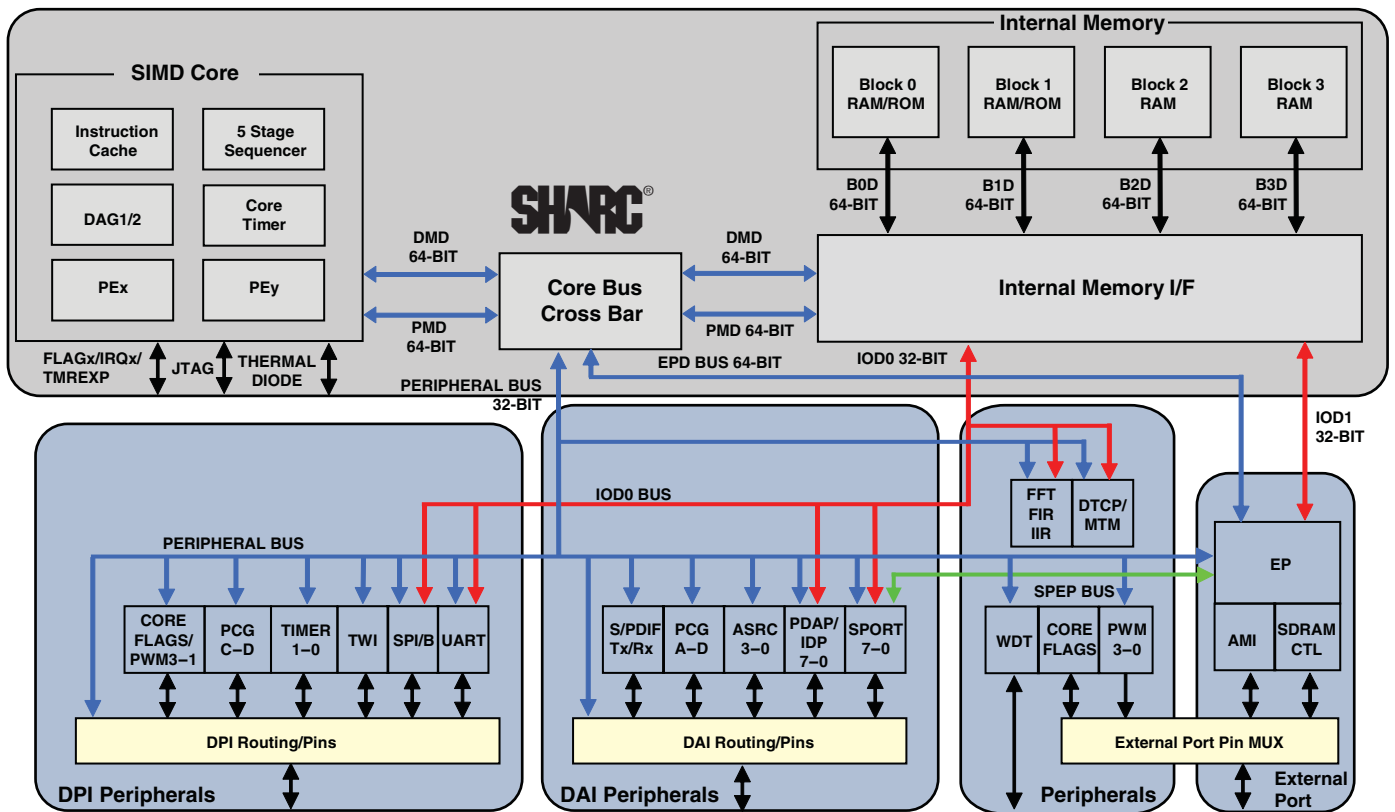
SIMD Core

Instruction Cache

5 Stage Sequencer

DAG1/2

Core Timer

PEx

PEy

FLAGx/IRQx/ TMREXP

JTAG

THERMAL DIODE

SHARC®

DMD 64-BIT

PMD 64-BIT

Core Bus Cross Bar

DMD 64-BIT

PMD 64-BIT

EPD BUS 64-BIT

PERIPHERAL BUS 32-BIT

Internal Memory

Block 0 RAM/ROM

Block 1 RAM/ROM

Block 2 RAM

Block 3 RAM

B0D 64-BIT

B1D 64-BIT

B2D 64-BIT

B3D 64-BIT

Internal Memory I/F

IOD0 32-BIT

IOD1 32-BIT

IOD0 BUS

PERIPHERAL BUS

CORE FLAGS/ PWM3–1

PCG C–D

TIMER 1–0

TWI

SPI/B

UART

DPI Routing/Pins

DPI Peripherals

S/PDIF Tx/Rx

PCG A–D

ASRC 3–0

PDAP/ IDP 7–0

SPORT 7–0

DAI Routing/Pins

DAI Peripherals

FFT FIR IIR

DTCP/ MTM

SPEP BUS

WDT

CORE FLAGS

PWM 3–0

Peripherals

EP

AMI

SDRAM CTL

External Port Pin MUX

External Port